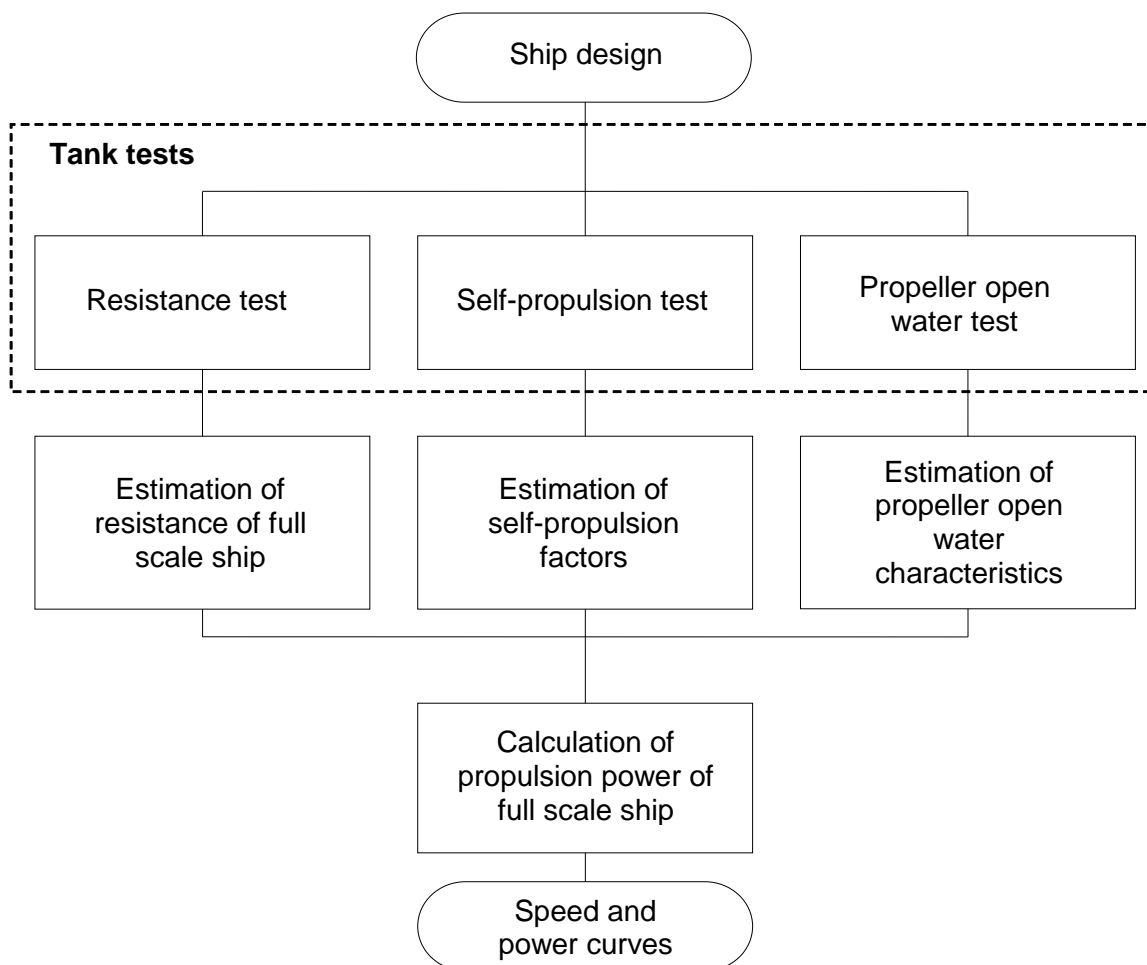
Ship design

Tank tests

Resistance test

Self-propulsion test

Propeller open water test

Estimation of resistance of full scale ship

Estimation of self-propulsion factors

Estimation of propeller open water characteristics

Calculation of propulsion power of full scale ship

Speed and power curves